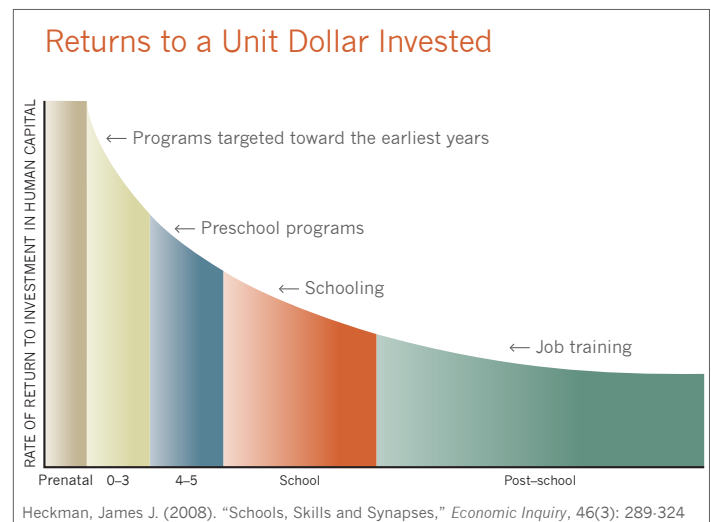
Returns to a Unit Dollar Invested

RATE OF RETURN TO INVESTMENT IN HUMAN CAPITAL

← Programs targeted toward the earliest years

← Preschool programs

← Schooling

← Job training

Prenatal 0–3 4–5 School Post–school

Heckman, James J. (2008). "Schools, Skills and Synapses," Economic Inquiry, 46(3): 289-324